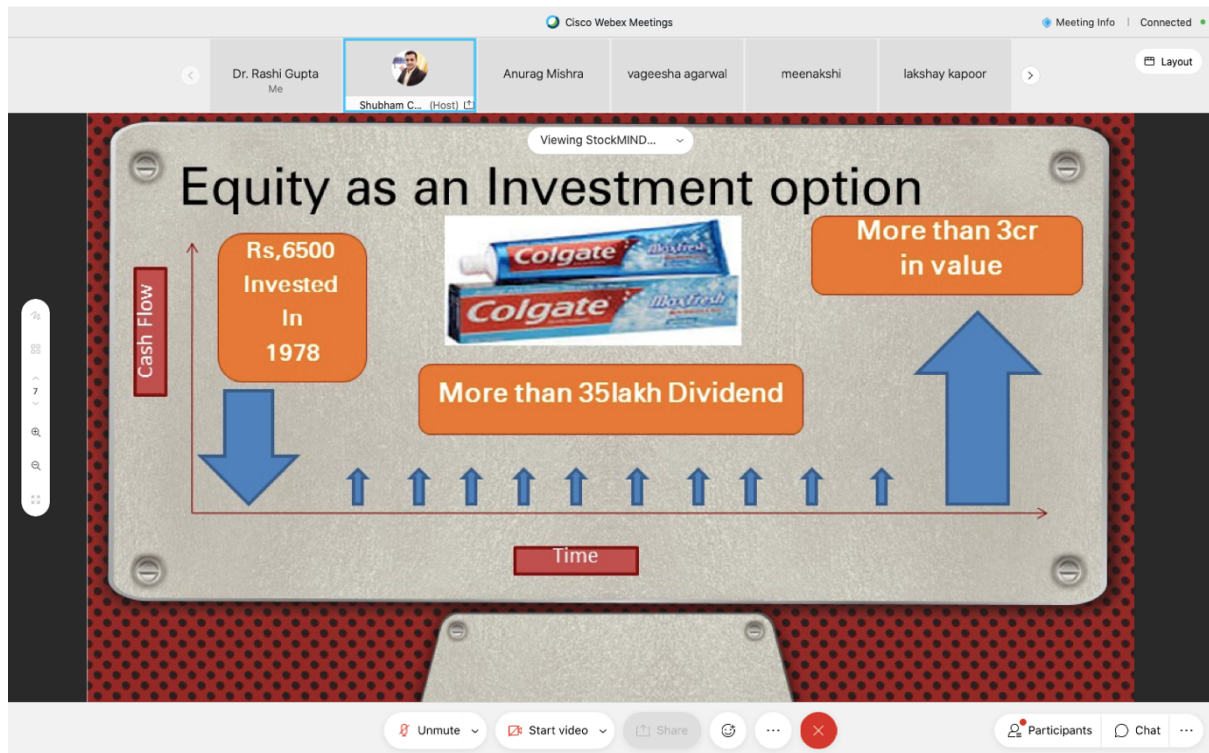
Cisco Webex Meetings

Meeting Info | Connected

Dr. Rashi Gupta
Me

Shubham C... (Host)

Anurag Mishra

vageesha agarwal

meenakshi

lakshay kapoor

Layout

Viewing StockMIND...

Equity as an Investment option

Rs,6500 Invested In 1978

Colgate MaxFresh

Colgate MaxFresh

More than 3cr in value

Cash Flow

More than 35lakh Dividend

Time

7

Unmute

Start video

Share

Participants

Chat